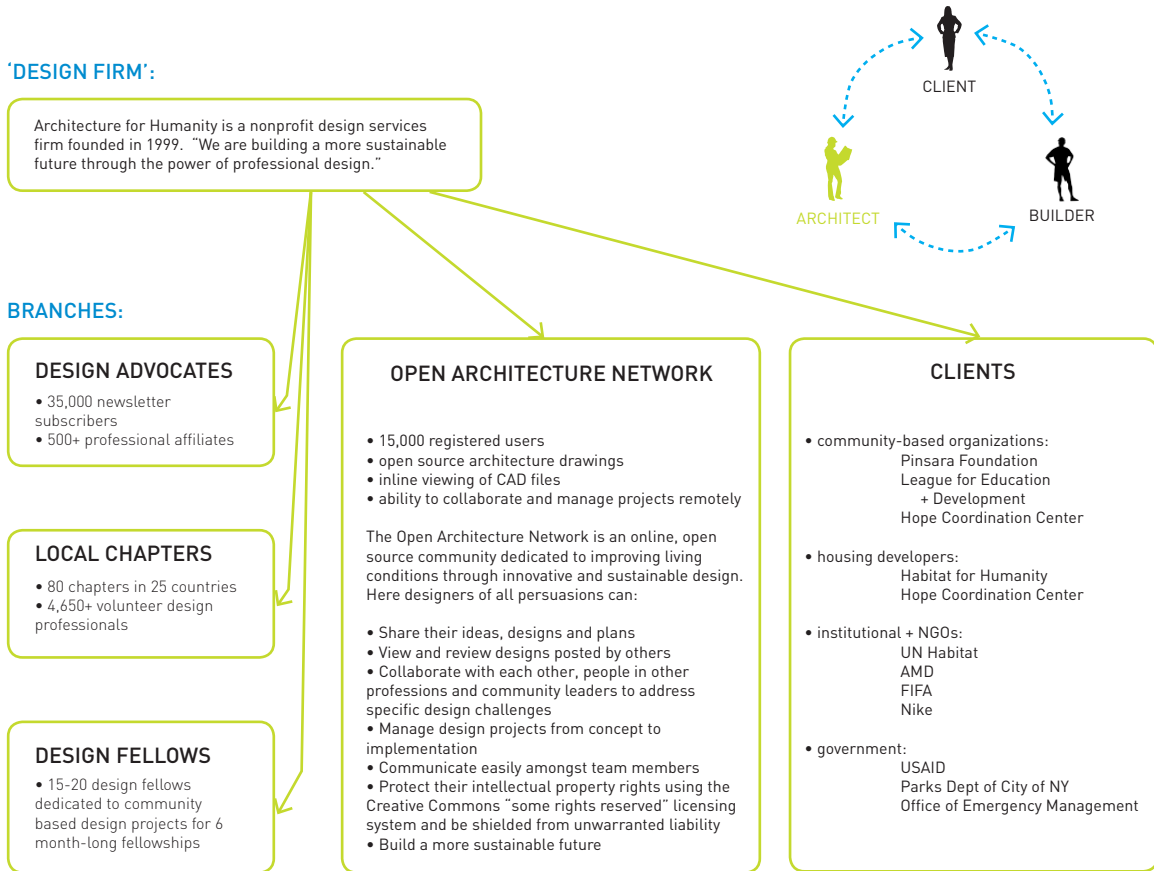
'DESIGN FIRM':

Architecture for Humanity is a nonprofit design services firm founded in 1999. "We are building a more sustainable future through the power of professional design."

CLIENT

ARCHITECT

BUILDER

BRANCHES:

DESIGN ADVOCATES

• 35,000 newsletter subscribers
• 500+ professional affiliates

LOCAL CHAPTERS

• 80 chapters in 25 countries
• 4,650+ volunteer design professionals

DESIGN FELLOWS

• 15-20 design fellows dedicated to community based design projects for 6 month-long fellowships

OPEN ARCHITECTURE NETWORK

• 15,000 registered users
• open source architecture drawings
• inline viewing of CAD files
• ability to collaborate and manage projects remotely

The Open Architecture Network is an online, open source community dedicated to improving living conditions through innovative and sustainable design. Here designers of all persuasions can:

• Share their ideas, designs and plans
• View and review designs posted by others
• Collaborate with each other, people in other professions and community leaders to address specific design challenges
• Manage design projects from concept to implementation
• Communicate easily amongst team members
• Protect their intellectual property rights using the Creative Commons "some rights reserved" licensing system and be shielded from unwarranted liability
• Build a more sustainable future

CLIENTS

• community-based organizations:
Pinsara Foundation
League for Education + Development
Hope Coordination Center

• housing developers:
Habitat for Humanity
Hope Coordination Center

• institutional + NGOs:
UN Habitat
AMD
FIFA
Nike

• government:
USAID
Parks Dept of City of NY
Office of Emergency Management